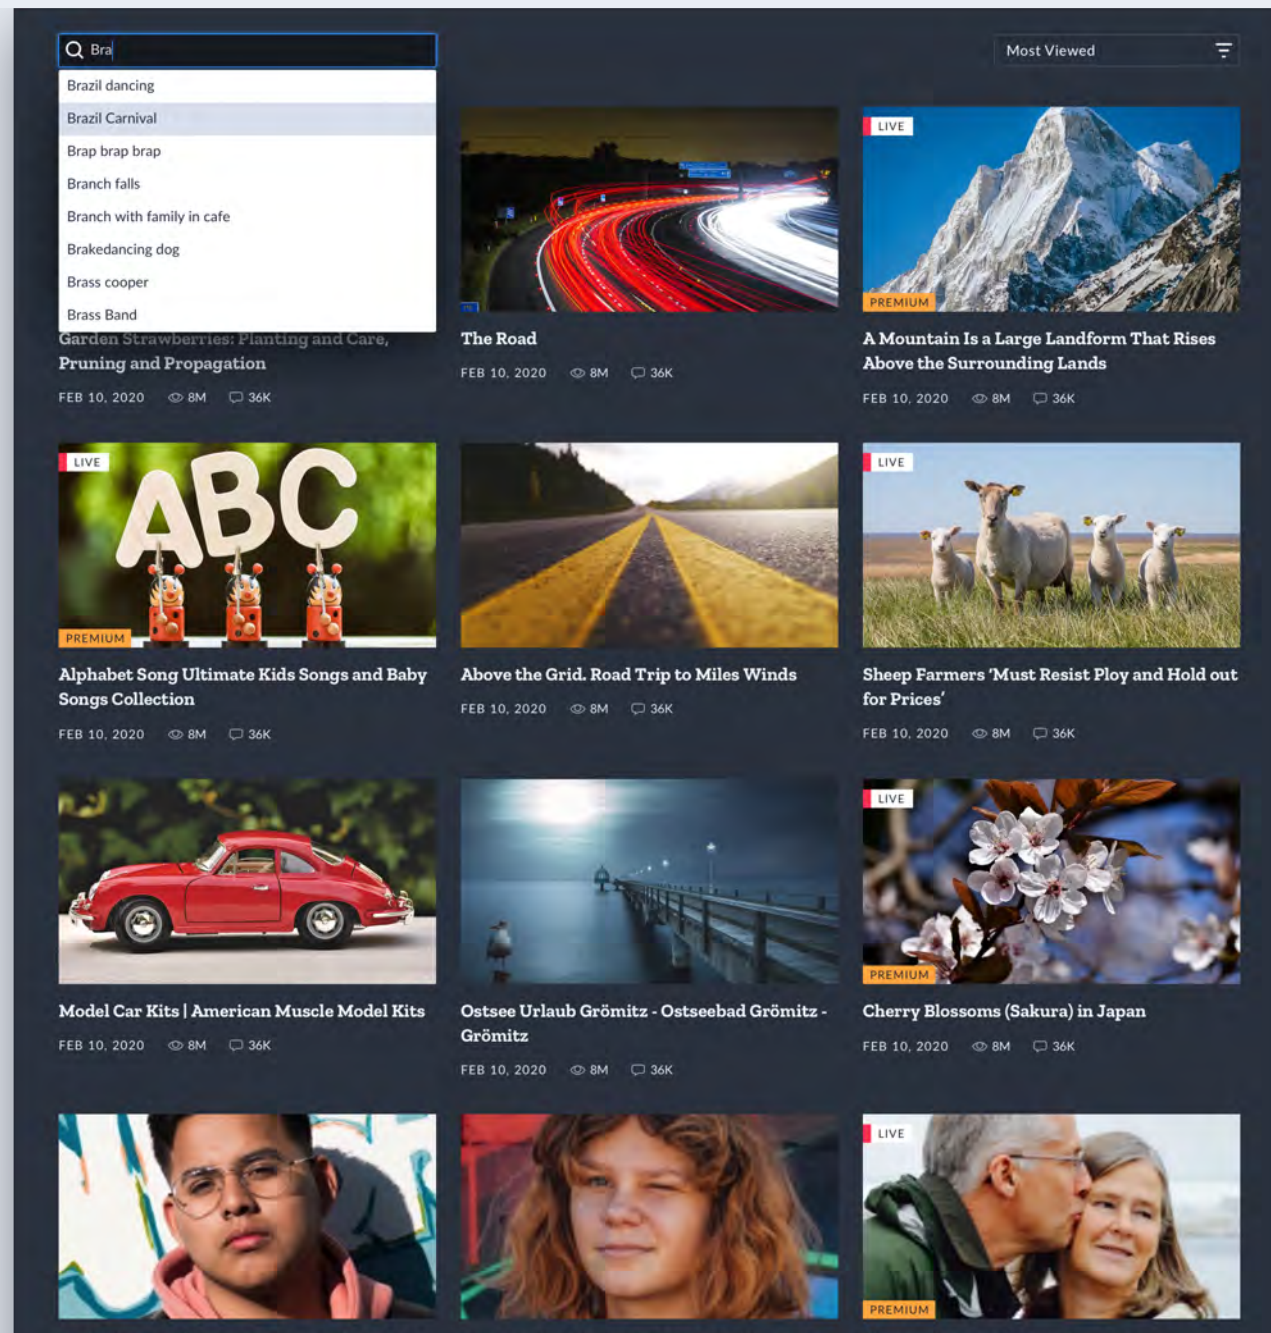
Bra

Most Viewed

Brazil dancing
Brazil Carnival
Brap brap brap
Branch falls
Branch with family in cafe
Brakedancing dog
Brass cooper
Brass Band

Garden Strawberries: Planting and Care, Pruning and Propagation
FEB 10, 2020 8M 36K

The Road
FEB 10, 2020 8M 36K

LIVE
PREMIUM
A Mountain Is a Large Landform That Rises Above the Surrounding Lands
FEB 10, 2020 8M 36K

LIVE
ABC
PREMIUM
Alphabet Song Ultimate Kids Songs and Baby Songs Collection
FEB 10, 2020 8M 36K

Above the Grid. Road Trip to Miles Winds
FEB 10, 2020 8M 36K

LIVE
Sheep Farmers 'Must Resist Ploy and Hold out for Prices'
FEB 10, 2020 8M 36K

Model Car Kits | American Muscle Model Kits
FEB 10, 2020 8M 36K

Ostsee Urlaub Grömitz - Ostseebad Grömitz - Grömitz
FEB 10, 2020 8M 36K

LIVE
PREMIUM
Cherry Blossoms (Sakura) in Japan
FEB 10, 2020 8M 36K

LIVE
PREMIUM